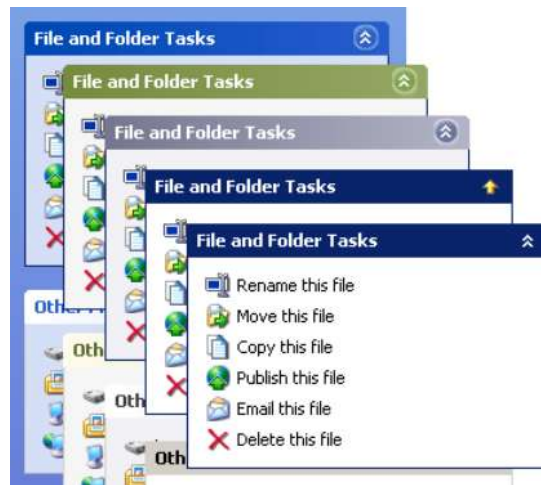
File and Folder Tasks

File and Folder Tasks

File and Folder Tasks

File and Folder Tasks

File and Folder Tasks

Rename this file
Move this file
Copy this file
Publish this file
Email this file
Delete this file

Other

Oth

Oth

Oth